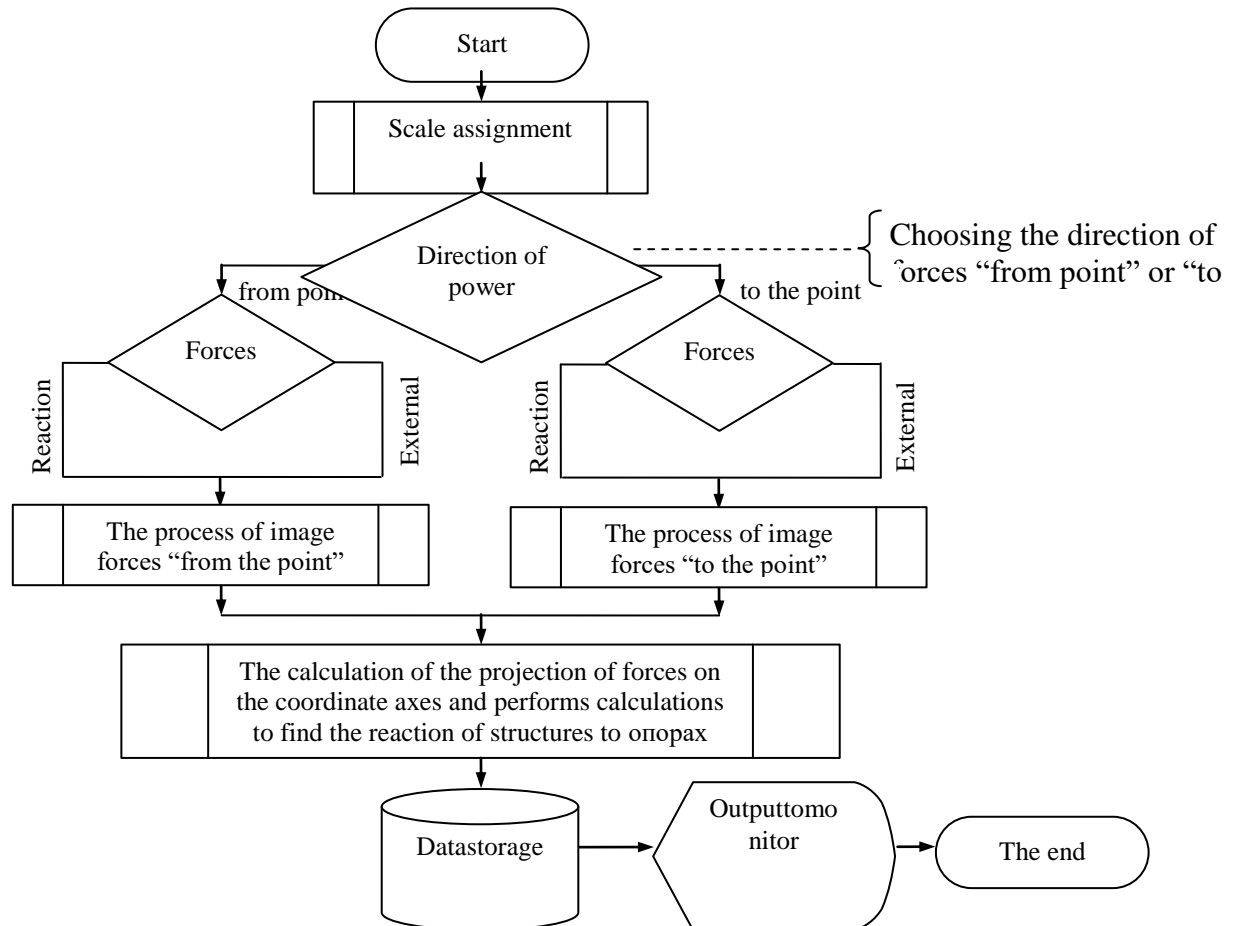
Start

Scale assignment

Direction of power

Choosing the direction of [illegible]orces "from point" or "to

from poi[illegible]

to the point

Forces

Reaction

External

Forces

Reaction

External

The process of image forces "from the point"

The process of image forces "to the point"

The calculation of the projection of forces on the coordinate axes and performs calculations to find the reaction of structures to опорах

Datastorage

Outputtomo nitor

The end